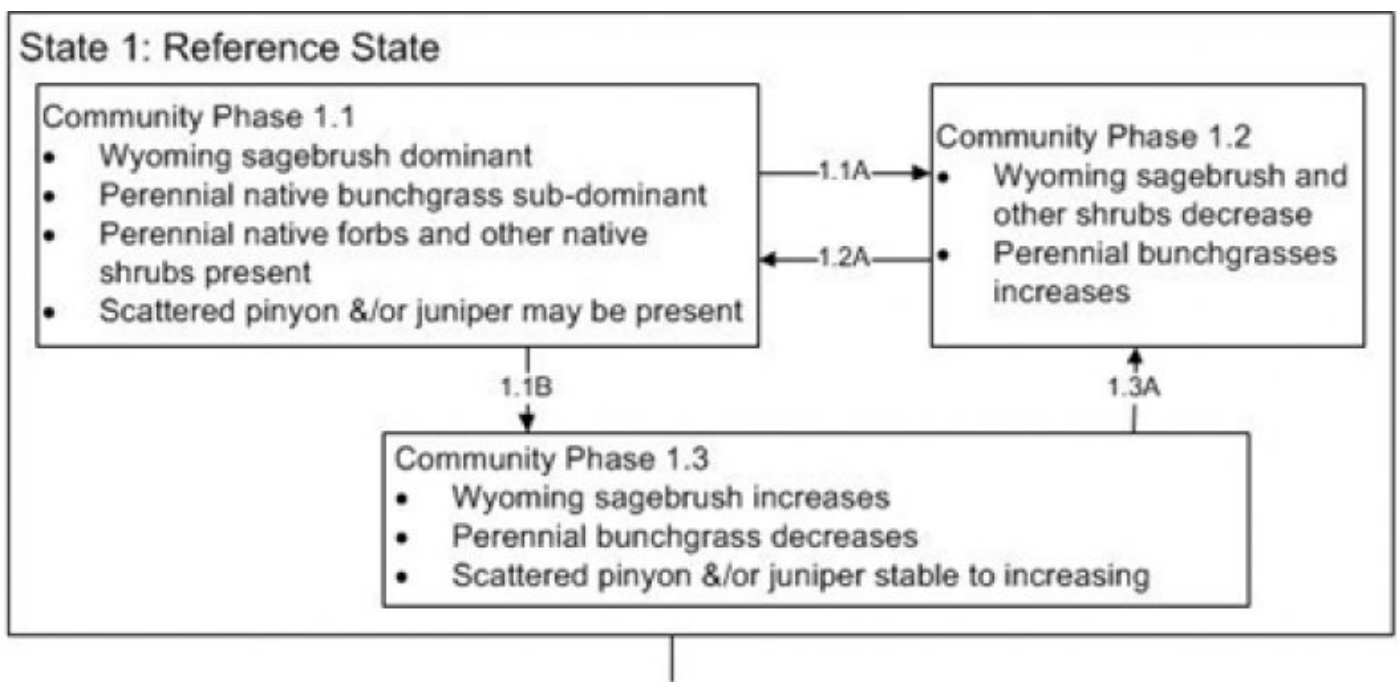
State 1: Reference State

Community Phase 1.1
- Wyoming sagebrush dominant
- Perennial native bunchgrass sub-dominant
- Perennial native forbs and other native shrubs present
- Scattered pinyon &/or juniper may be present

1.1A

1.2A

Community Phase 1.2
- Wyoming sagebrush and other shrubs decrease
- Perennial bunchgrasses increases

1.1B

1.3A

Community Phase 1.3
- Wyoming sagebrush increases
- Perennial bunchgrass decreases
- Scattered pinyon &/or juniper stable to increasing